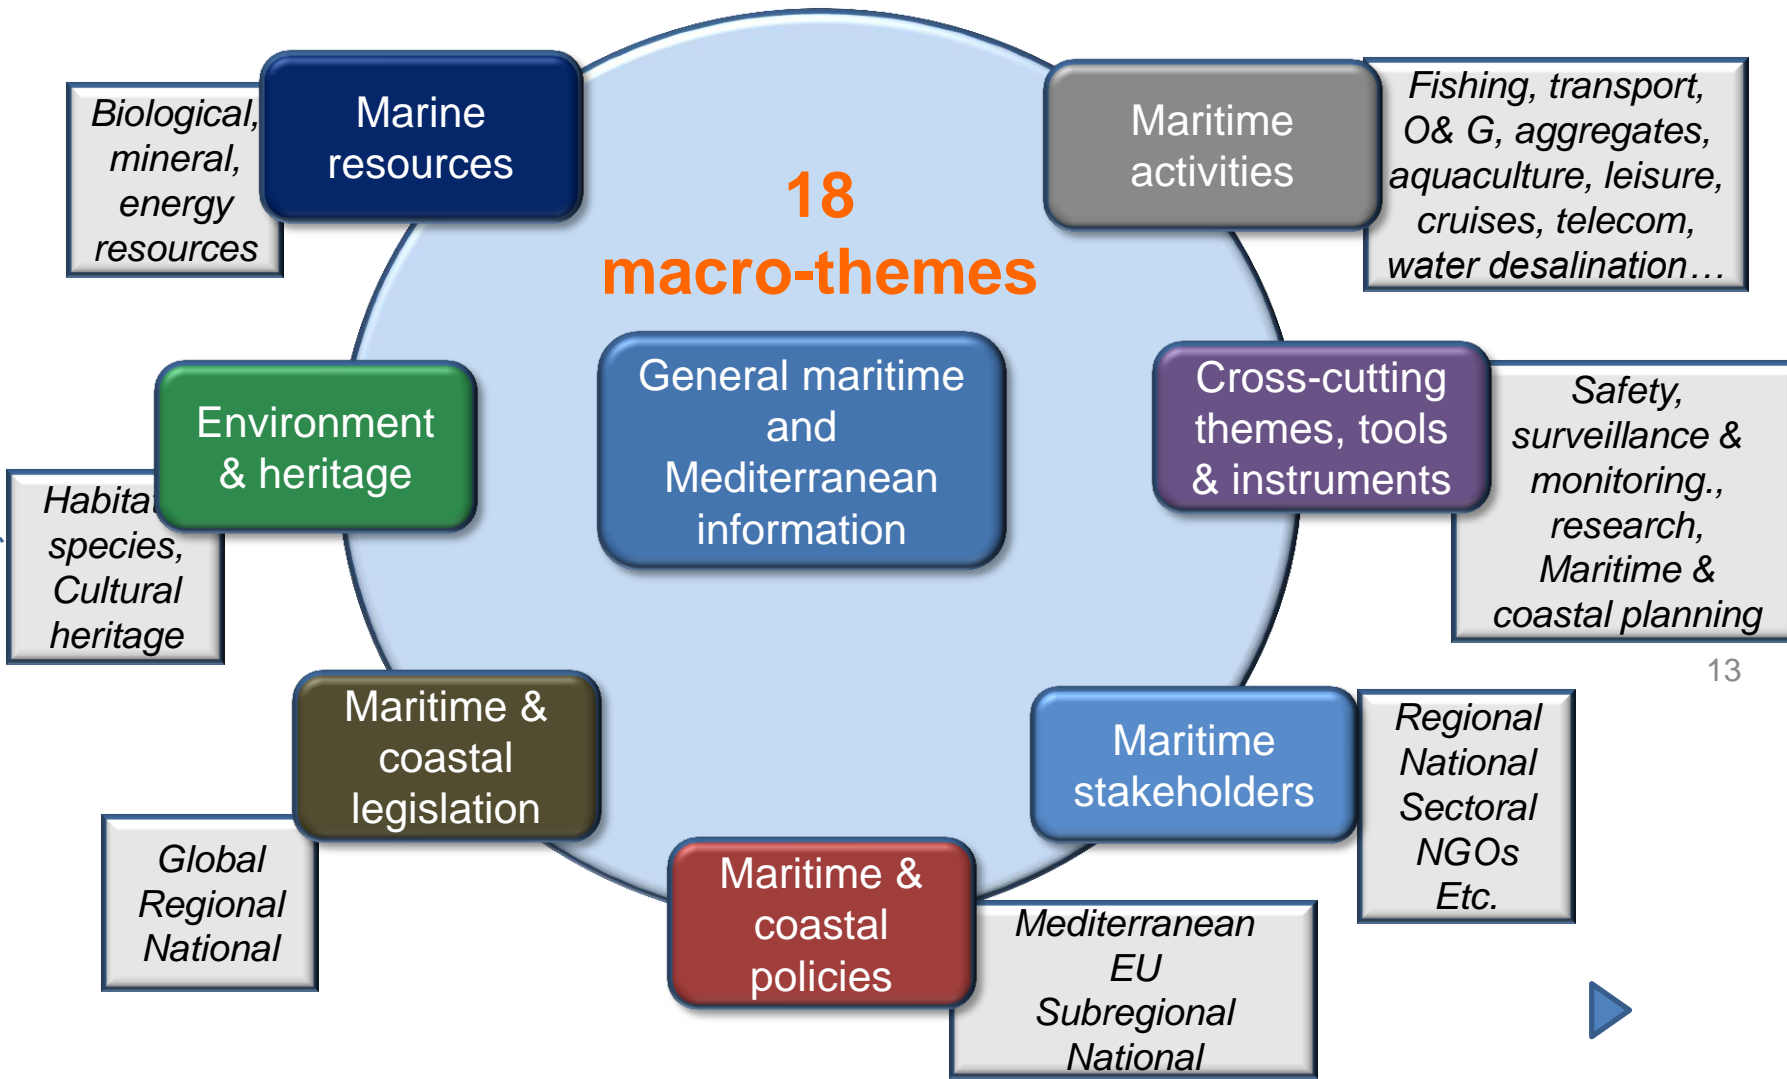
18 macro-themes

General maritime and Mediterranean information

Marine resources

Biological, mineral, energy resources

Maritime activities

Fishing, transport, O& G, aggregates, aquaculture, leisure, cruises, telecom, water desalination…

Environment & heritage

Habita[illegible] species, Cultural heritage

Cross-cutting themes, tools & instruments

Safety, surveillance & monitoring., research, Maritime & coastal planning

13

Maritime & coastal legislation

Global Regional National

Maritime stakeholders

Regional National Sectoral NGOs Etc.

Maritime & coastal policies

Mediterranean EU Subregional National